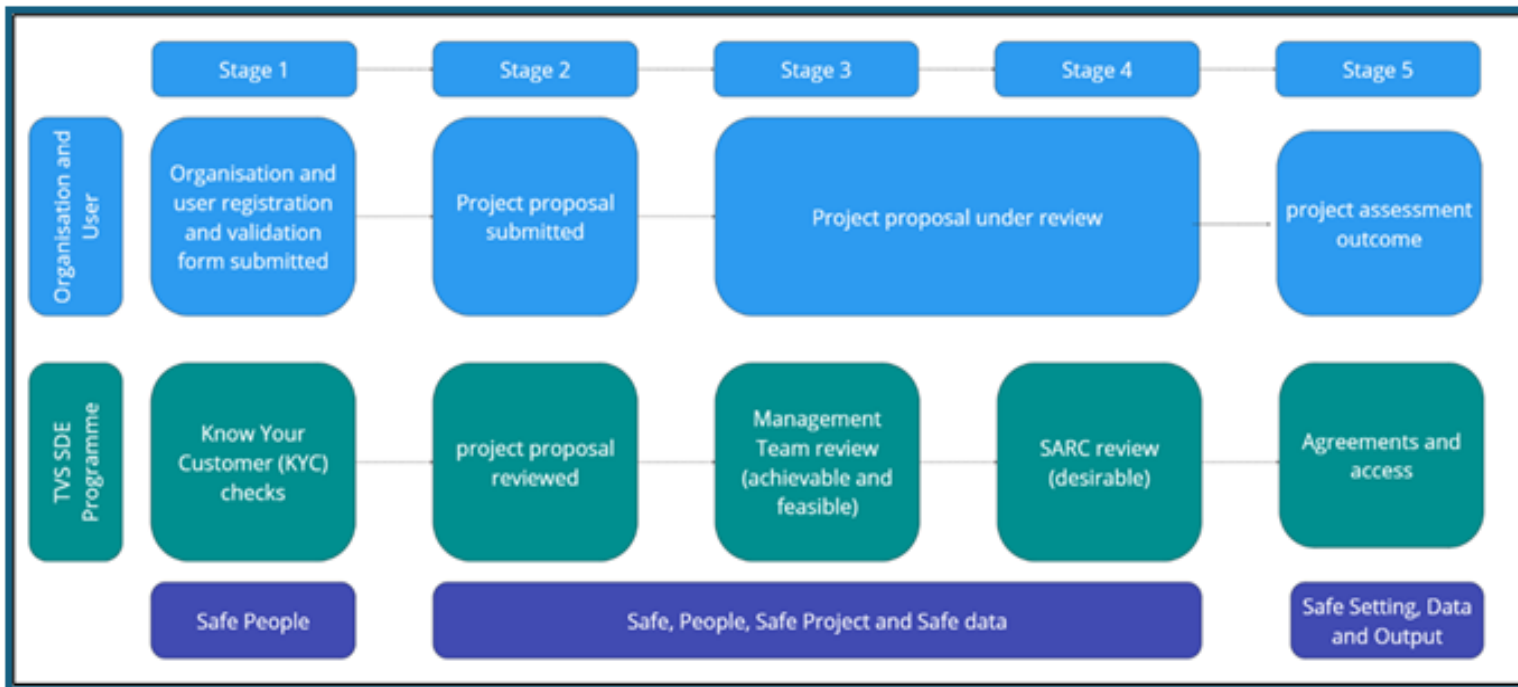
Stage 1

Stage 2

Stage 3

Stage 4

Stage 5

Organisation and User

Organisation and user registration and validation form submitted

Project proposal submitted

Project proposal under review

project assessment outcome

TVS SDE Programme

Know Your Customer (KYC) checks

project proposal reviewed

Management Team review (achievable and feasible)

SARC review (desirable)

Agreements and access

Safe People

Safe, People, Safe Project and Safe data

Safe Setting, Data and Output